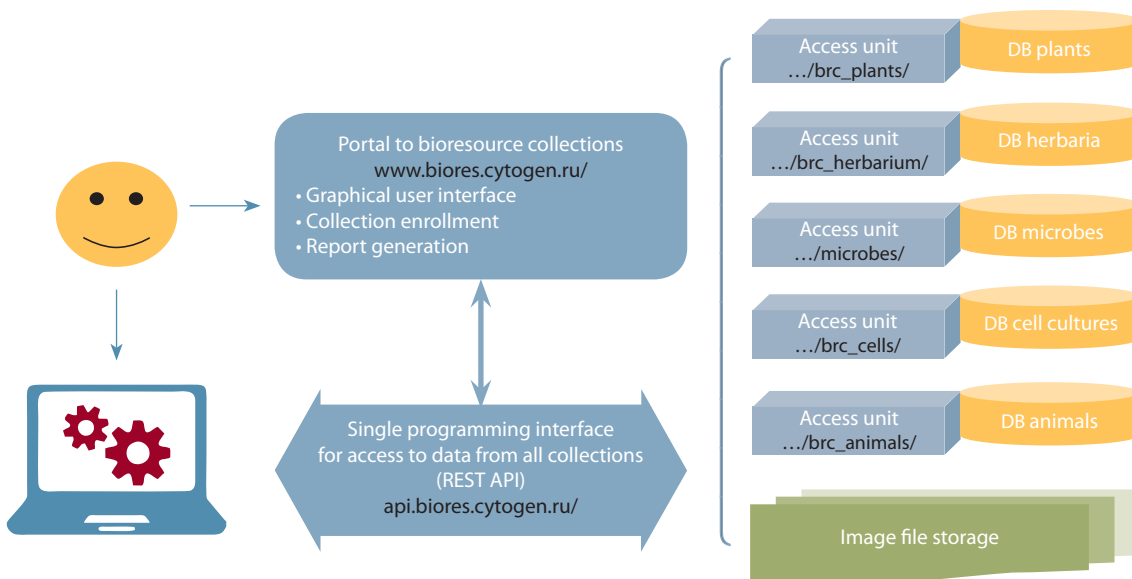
Portal to bioresource collections
www.biores.cytogen.ru/
• Graphical user interface
• Collection enrollment
• Report generation

Single programming interface for access to data from all collections (REST API)
api.biores.cytogen.ru/

Access unit
…/brc_plants/

DB plants

Access unit
…/brc_herbarium/

DB herbaria

Access unit
…/microbes/

DB microbes

Access unit
…/brc_cells/

DB cell cultures

Access unit
…/brc_animals/

DB animals

Image file storage